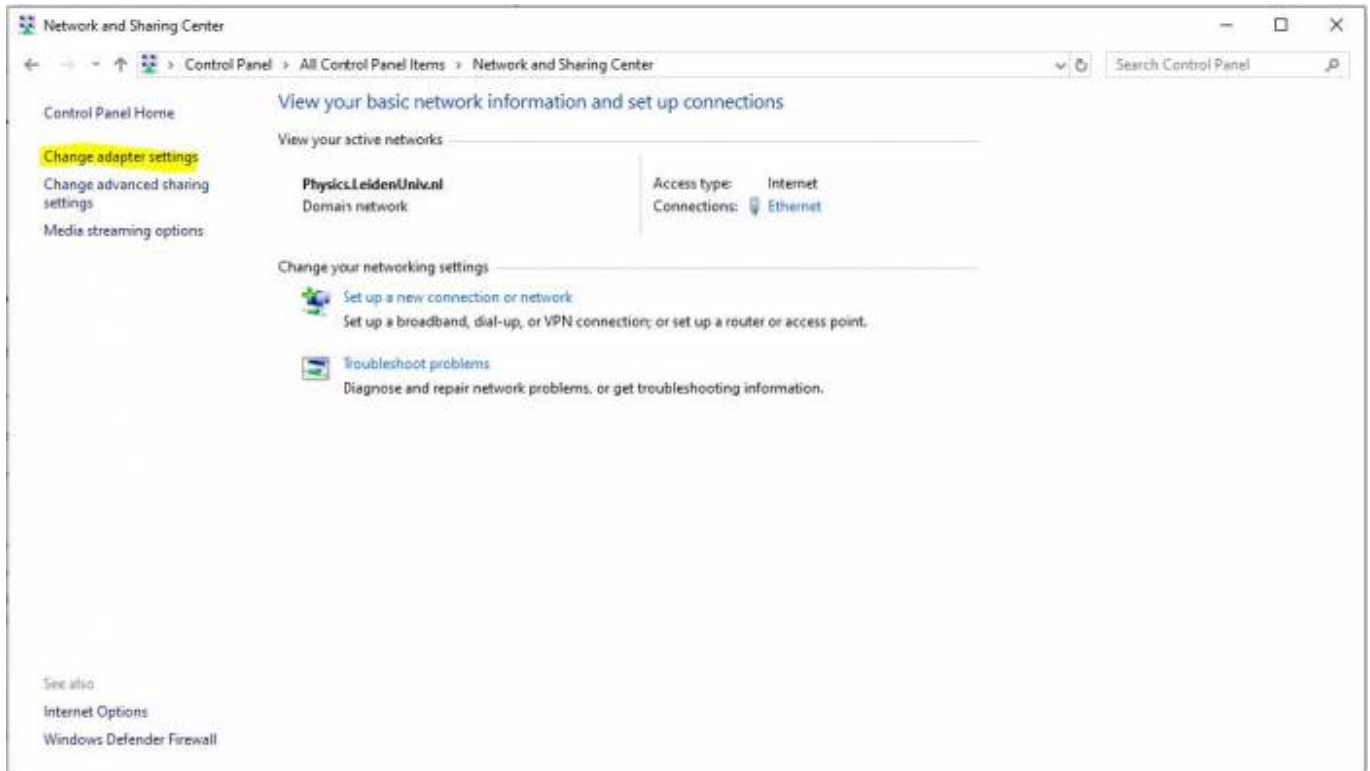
Network and Sharing Center

Control Panel > All Control Panel Items > Network and Sharing Center

Search Control Panel

Control Panel Home

Change adapter settings

Change advanced sharing settings

Media streaming options

View your basic network information and set up connections

View your active networks

Physics.LeidenUniv.nl
Domain network

Access type: Internet
Connections: Ethernet

Change your networking settings

Set up a new connection or network
Set up a broadband, dial-up, or VPN connection; or set up a router or access point.

Troubleshoot problems
Diagnose and repair network problems, or get troubleshooting information.

See also

Internet Options

Windows Defender Firewall